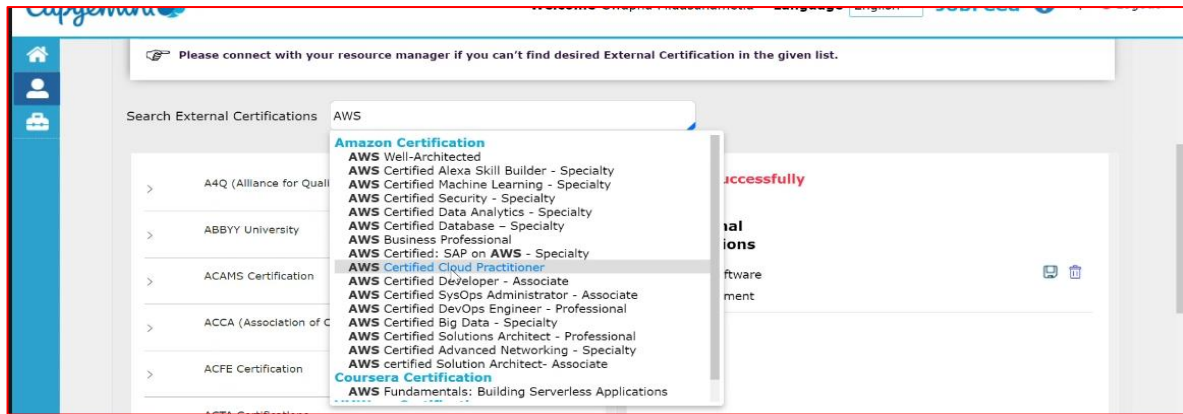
Please connect with your resource manager if you can't find desired External Certification in the given list.

Search External Certifications AWS

Amazon Certification
AWS Well-Architected
AWS Certified Alexa Skill Builder - Specialty
AWS Certified Machine Learning - Specialty
AWS Certified Security - Specialty
AWS Certified Data Analytics - Specialty
AWS Certified Database – Specialty
AWS Business Professional
AWS Certified: SAP on AWS - Specialty
AWS Certified Cloud Practitioner
AWS Certified Developer - Associate
AWS Certified SysOps Administrator - Associate
AWS Certified DevOps Engineer - Professional
AWS Certified Big Data - Specialty
AWS Certified Solutions Architect - Professional
AWS Certified Advanced Networking - Specialty
AWS certified Solution Architect- Associate
Coursera Certification
AWS Fundamentals: Building Serverless Applications

A4Q (Alliance for Quali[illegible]
ABBYY University
ACAMS Certification
ACCA (Association of C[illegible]
ACFE Certification

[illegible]uccessfully
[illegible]al
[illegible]ions
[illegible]ftware
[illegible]ment